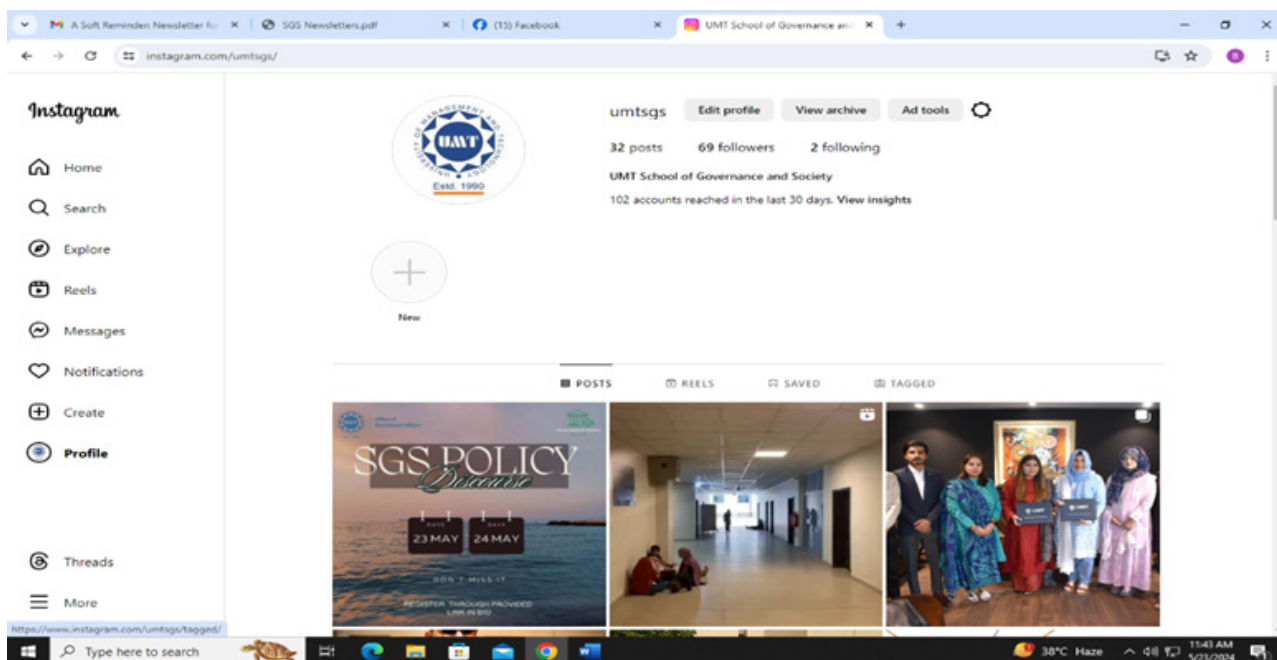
M A Soft Reminder: Newsletter fo ×
SGS Newsletters.pdf ×
(15) Facebook ×
UMT School of Governance an ×
+

instagram.com/umtsgs/

Instagram

Home
Search
Explore
Reels
Messages
Notifications
Create
Profile

Threads
More

UNIVERSITY OF MANAGEMENT AND TECHNOLOGY
UMT
Estd. 1990

umtsgs
Edit profile
View archive
Ad tools

32 posts
69 followers
2 following

UMT School of Governance and Society

102 accounts reached in the last 30 days. View insights

New

POSTS
REELS
SAVED
TAGGED

SGS POLICY
Discourse
23 MAY
24 MAY
DON'T MISS IT
REGISTER THROUGH PROVIDED LINK IN BIO

https://www.instagram.com/umtsgs/tagged/

Type here to search
38°C Haze
11:43 AM
5/23/2024